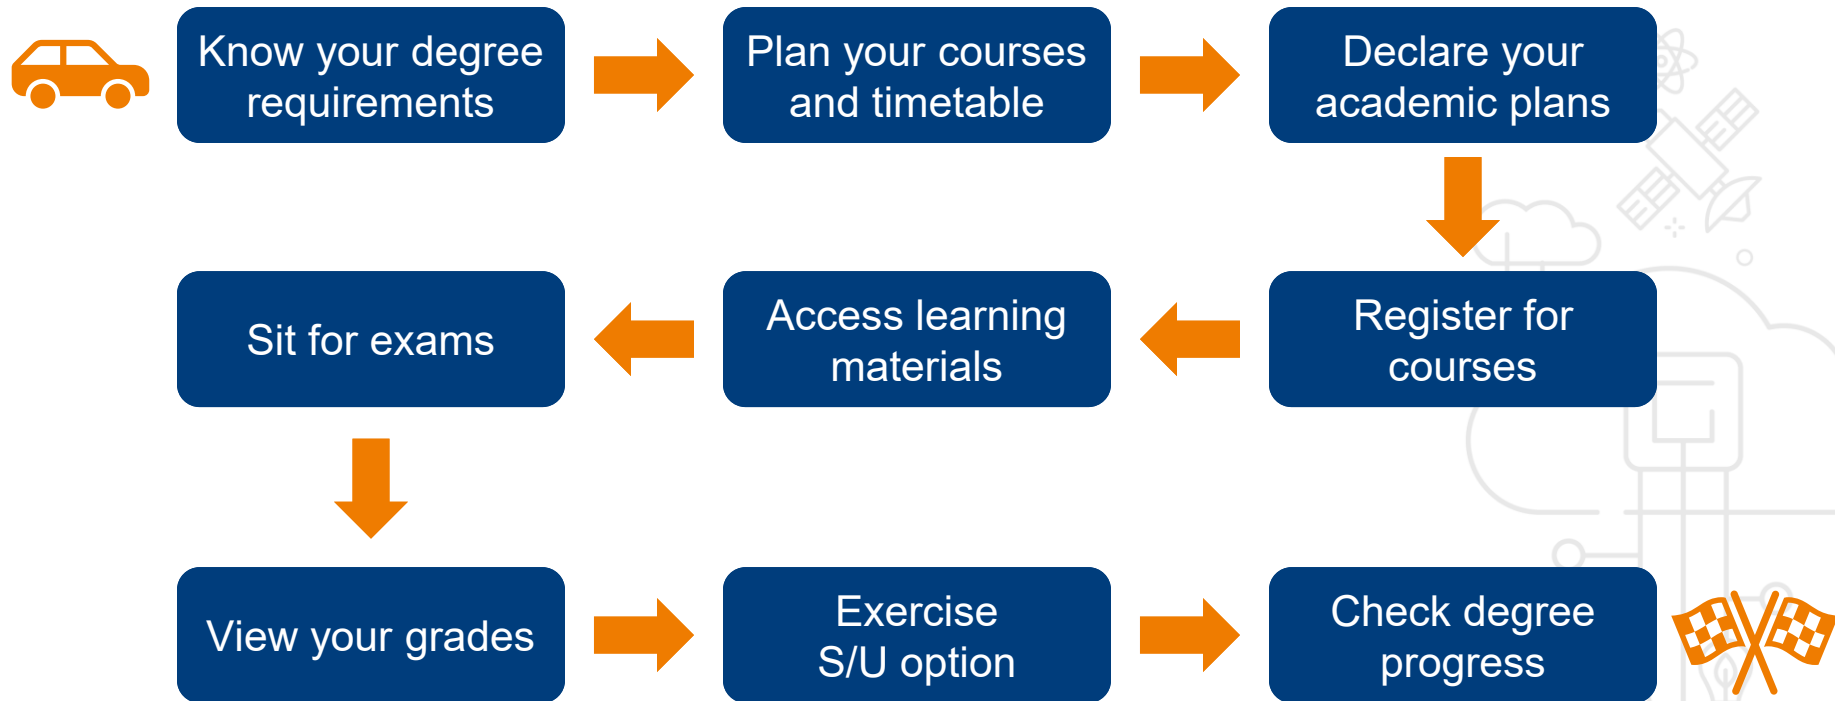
Know your degree requirements

Plan your courses and timetable

Declare your academic plans

Register for courses

Access learning materials

Sit for exams

View your grades

Exercise S/U option

Check degree progress